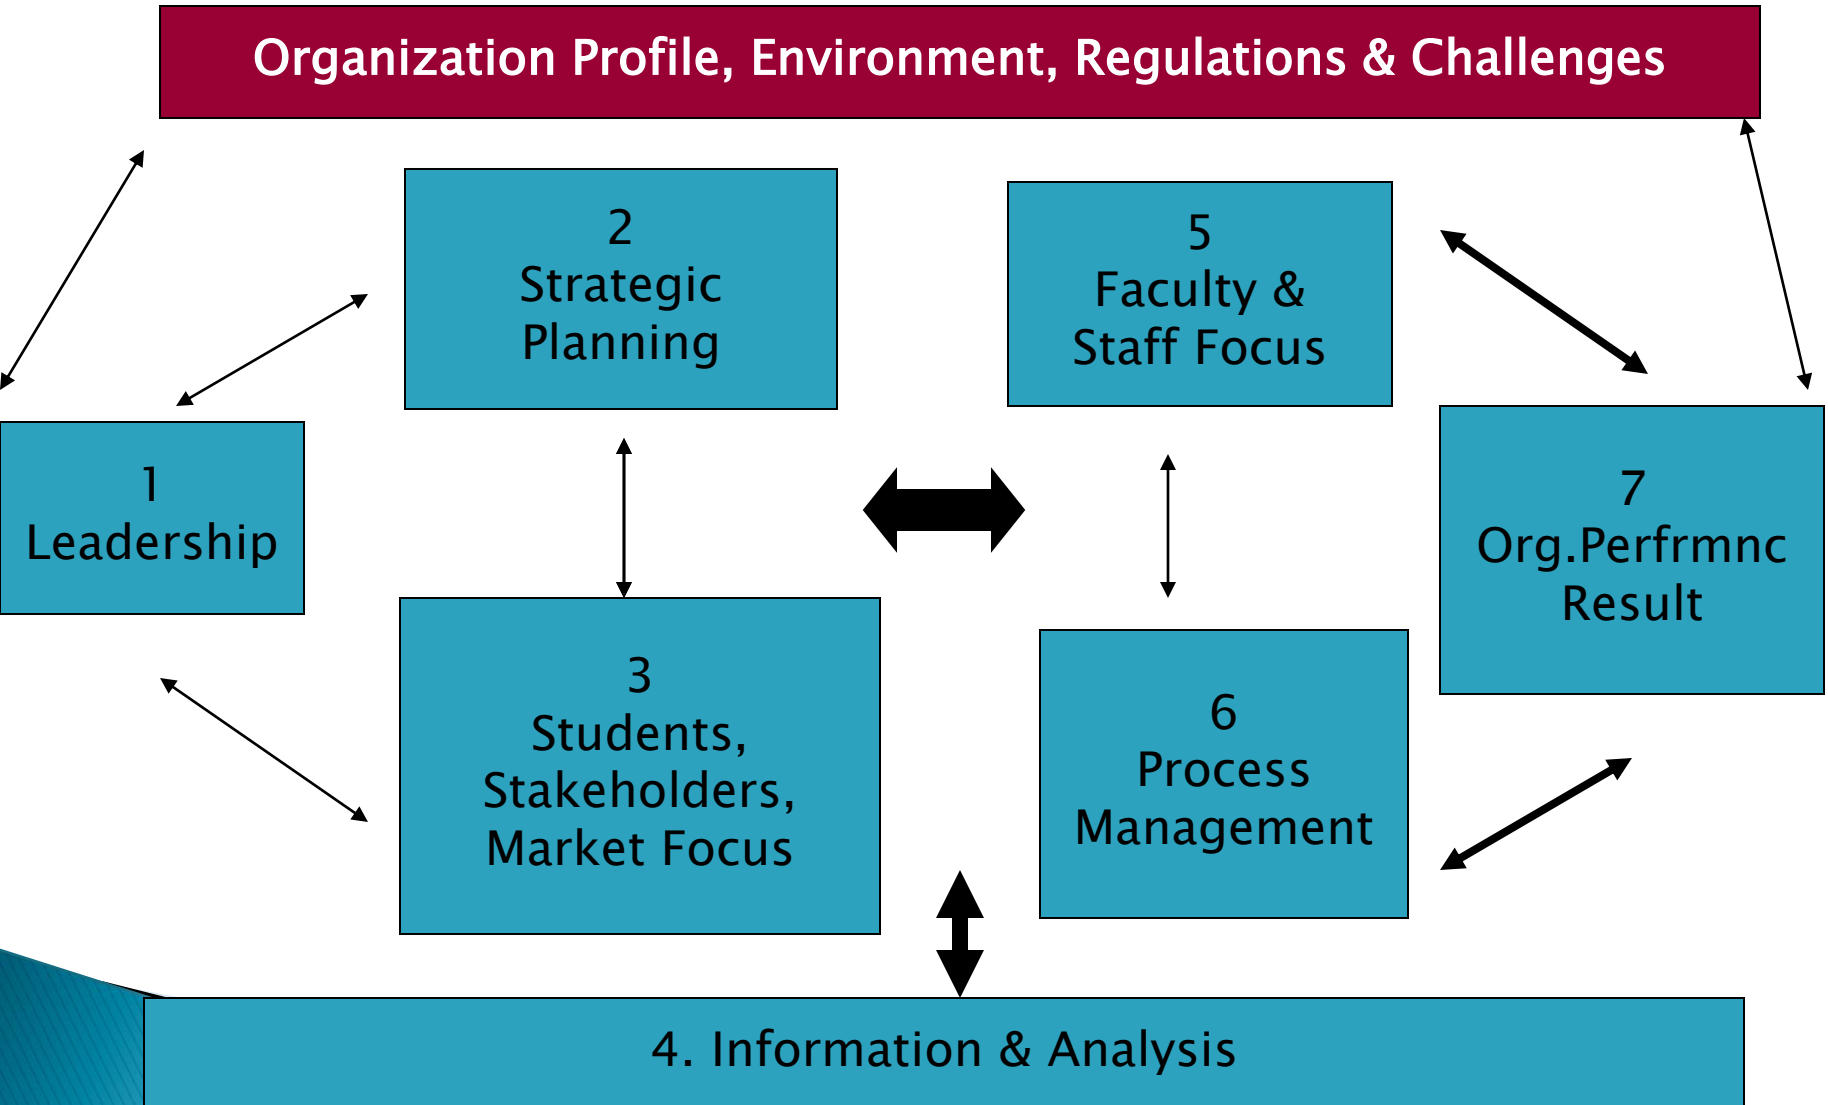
Organization Profile, Environment, Regulations & Challenges

2
Strategic
Planning

5
Faculty &
Staff Focus

1
Leadership

7
Org.Perfrmnc
Result

3
Students,
Stakeholders,
Market Focus

6
Process
Management

4. Information & Analysis